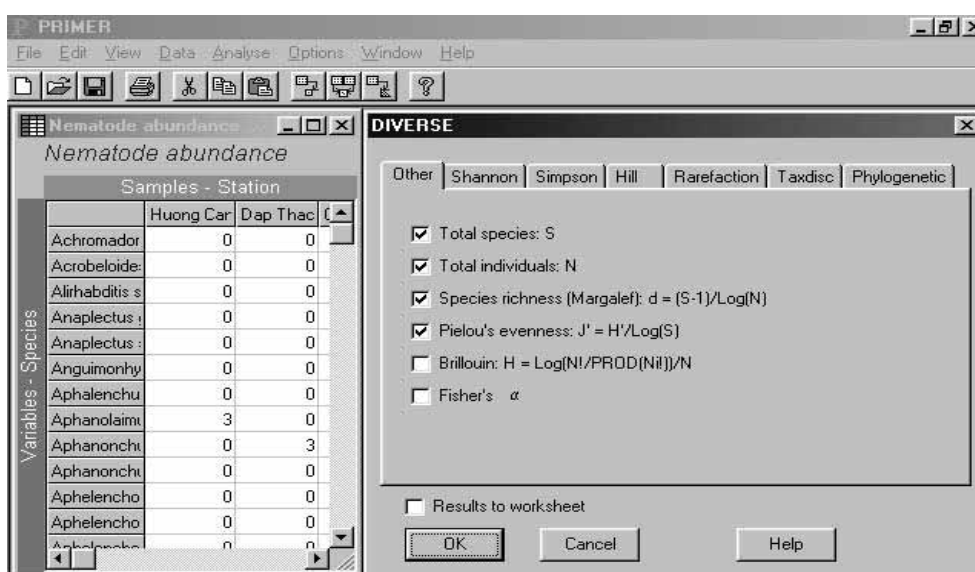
PRIMER

File Edit View Data Analyse Options Window Help

Nematode abundance

Nematode abundance

Samples - Station

Variables - Species

| | Huong Car | Dap Thac | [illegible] |
|---|---|---|---|
| Achromador | 0 | 0 | |
| Acrobeloide: | 0 | 0 | |
| Alirhabditis s | 0 | 0 | |
| Anaplectus | 0 | 0 | |
| Anaplectus : | 0 | 0 | |
| Anguimonhy | 0 | 0 | |
| Aphalenchu | 0 | 0 | |
| Aphanolaimu | 3 | 0 | |
| Aphanonchu | 0 | 3 | |
| Aphanonchu | 0 | 0 | |
| Aphelencho | 0 | 0 | |
| Aphelencho | 0 | 0 | |
| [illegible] | 0 | 0 | |

DIVERSE

Other | Shannon | Simpson | Hill | Rarefaction | Taxdisc | Phylogenetic

☑ Total species: S

☑ Total individuals: N

☑ Species richness (Margalef): d = (S-1)/Log(N)

☑ Pielou's evenness: J' = H'/Log(S)

☐ Brillouin: H = Log(N!/PROD(Ni!))/N

☐ Fisher's $\alpha$

☐ Results to worksheet

OK Cancel Help